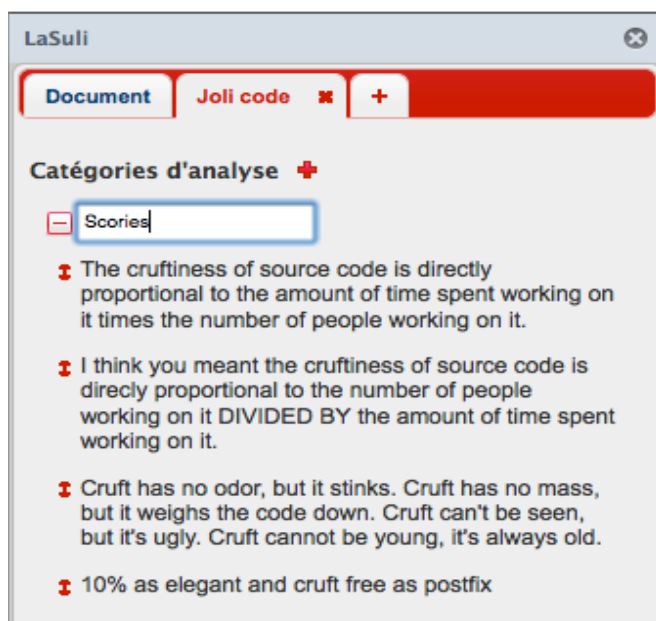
LaSuli

Document | Joli code | +

Catégories d'analyse

Scories

The cruftiness of source code is directly proportional to the amount of time spent working on it times the number of people working on it.

I think you meant the cruftiness of source code is direcly proportional to the number of people working on it DIVIDED BY the amount of time spent working on it.

Cruft has no odor, but it stinks. Cruft has no mass, but it weighs the code down. Cruft can't be seen, but it's ugly. Cruft cannot be young, it's always old.

10% as elegant and cruft free as postfix